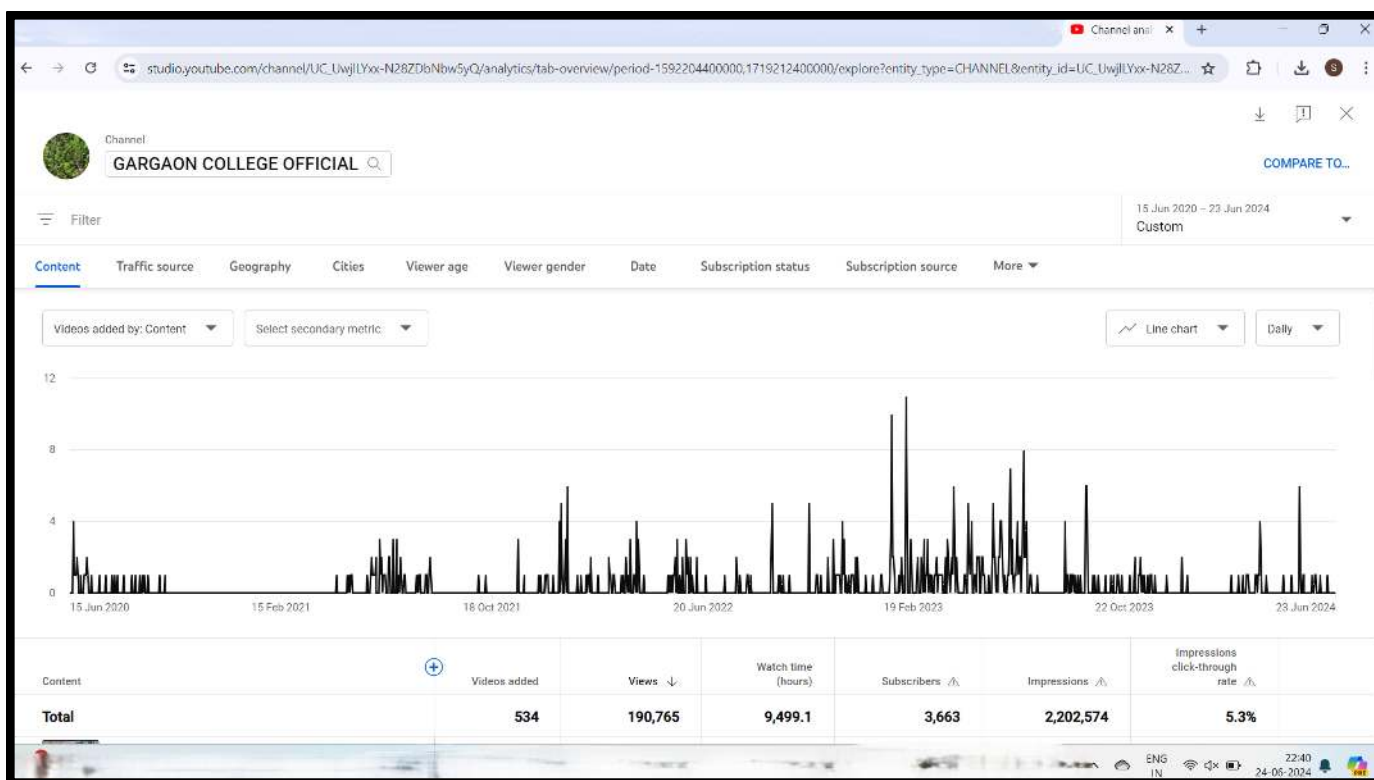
Channel anal ×   +

studio.youtube.com/channel/UC_UwjlLYxx-N28ZDbNbw5yQ/analytics/tab-overview/period-1592204400000,1719212400000/explore?entity_type=CHANNEL&entity_id=UC_UwjlLYxx-N28Z...

Channel
GARGAON COLLEGE OFFICIAL

COMPARE TO...

Filter

15 Jun 2020 – 23 Jun 2024
Custom

Content   Traffic source   Geography   Cities   Viewer age   Viewer gender   Date   Subscription status   Subscription source   More

Videos added by: Content   Select secondary metric

Line chart   Daily

12
8
4
0

15 Jun 2020   15 Feb 2021   18 Oct 2021   20 Jun 2022   19 Feb 2023   22 Oct 2023   23 Jun 2024

| Content | Videos added | Views | Watch time (hours) | Subscribers | Impressions | Impressions click-through rate |
|---|---|---|---|---|---|---|
| Total | 534 | 190,765 | 9,499.1 | 3,663 | 2,202,574 | 5.3% |

ENG IN   22:40 24-06-2024